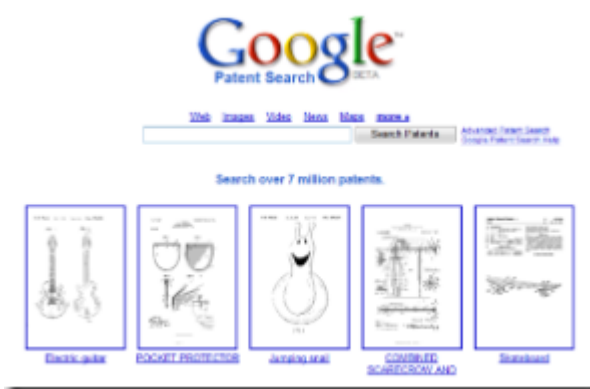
Google™
Patent Search BETA

Web Images Video News Maps more »

Search Patents

Advanced Patent Search
Google Patent Search Help

Search over 7 million patents.

Electric guitar

POCKET PROTECTOR

Jumping snail

COMBINED SCARECROW AND

Skateboard